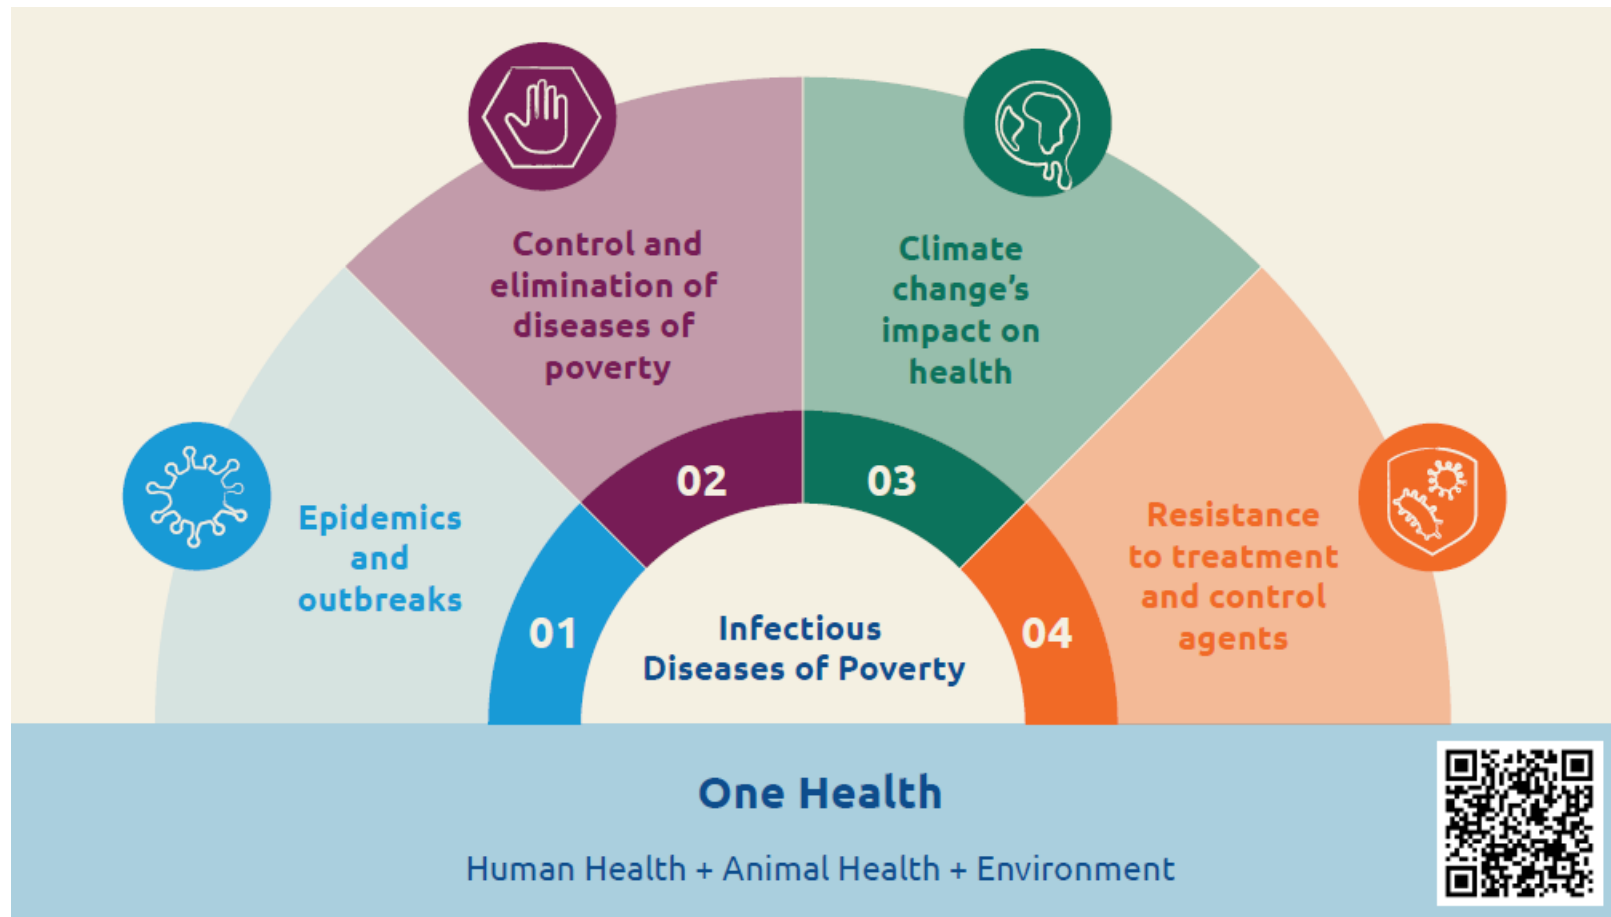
Control and elimination of diseases of poverty

Climate change's impact on health

Epidemics and outbreaks

02

03

Resistance to treatment and control agents

01

Infectious Diseases of Poverty

04

One Health

Human Health + Animal Health + Environment